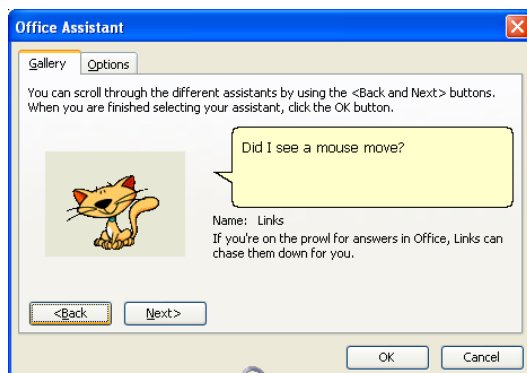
Office Assistant

Gallery | Options

You can scroll through the different assistants by using the <Back and Next> buttons. When you are finished selecting your assistant, click the OK button.

Did I see a mouse move?

Name: Links

If you're on the prowl for answers in Office, Links can chase them down for you.

<Back

Next>

OK

Cancel